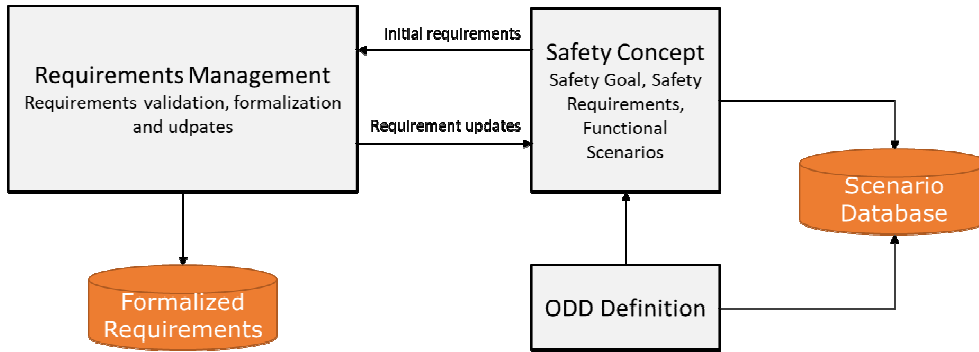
Requirements Management
Requirements validation, formalization and udpates

Initial requirements

Requirement updates

Safety Concept
Safety Goal, Safety Requirements, Functional Scenarios

Scenario Database

Formalized Requirements

ODD Definition